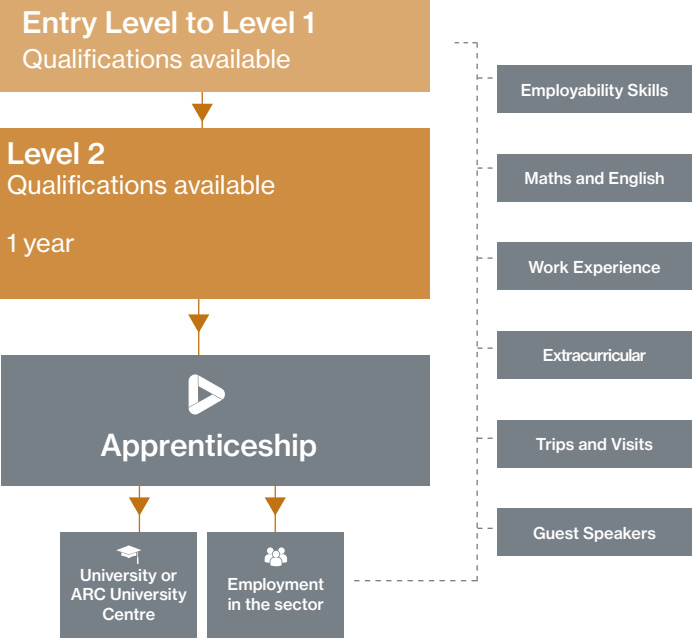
Entry Level to Level 1
Qualifications available

Level 2
Qualifications available

1 year

Apprenticeship

University or ARC University Centre

Employment in the sector

Employability Skills

Maths and English

Work Experience

Extracurricular

Trips and Visits

Guest Speakers